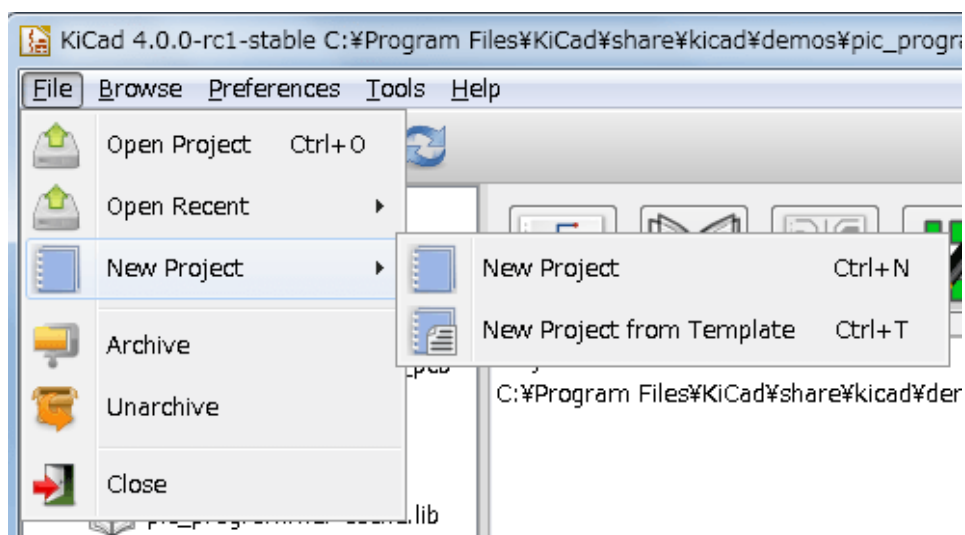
KiCad 4.0.0-rc1-stable C:¥Program Files¥KiCad¥share¥kicad¥demos¥pic_progra

File Browse Preferences Tools Help

Open Project Ctrl+O
Open Recent
New Project
Archive
Unarchive
Close

New Project Ctrl+N
New Project from Template Ctrl+T

_pcb
C:¥Program Files¥KiCad¥share¥kicad¥der
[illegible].lib